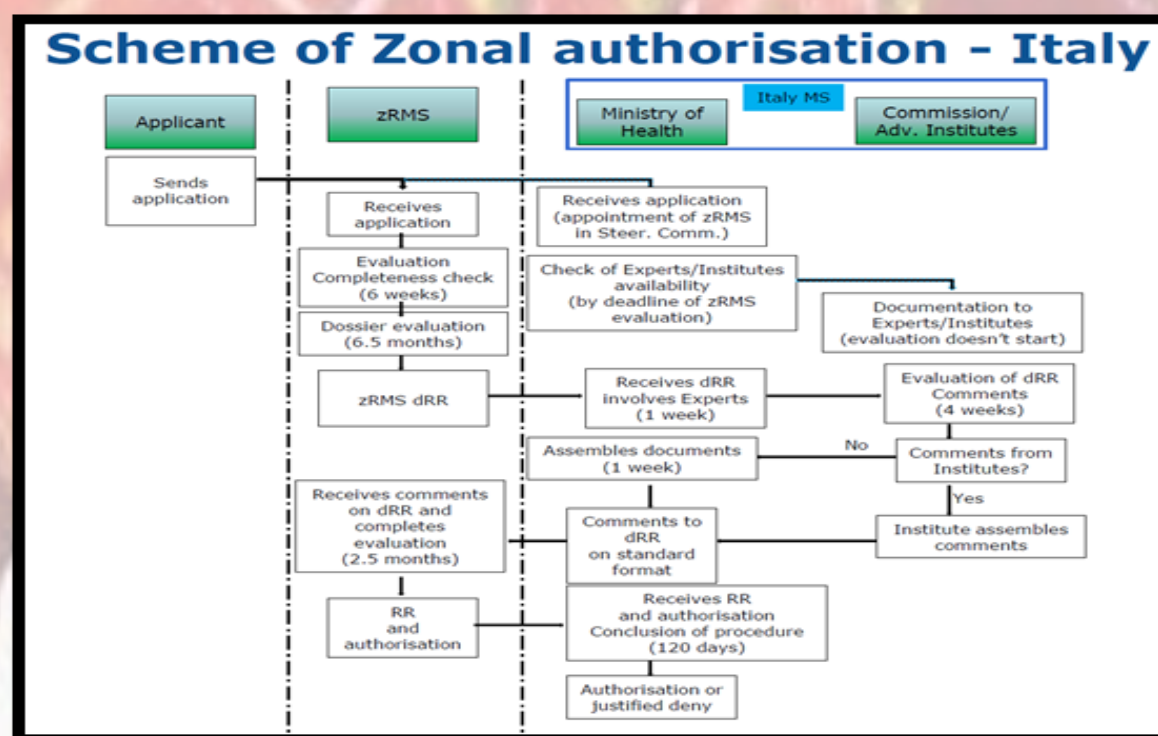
Scheme of Zonal authorisation - Italy

Applicant

zRMS

Italy MS

Ministry of Health

Commission/ Adv. Institutes

Sends application

Receives application

Receives application (appointment of zRMS in Steer. Comm.)

Evaluation Completeness check (6 weeks)

Check of Experts/Institutes availability (by deadline of zRMS evaluation)

Documentation to Experts/Institutes (evaluation doesn't start)

Dossier evaluation (6.5 months)

zRMS dRR

Receives dRR involves Experts (1 week)

Evaluation of dRR Comments (4 weeks)

Assembles documents (1 week)

No

Comments from Institutes?

Yes

Receives comments on dRR and completes evaluation (2.5 months)

Comments to dRR on standard format

Institute assembles comments

RR and authorisation

Receives RR and authorisation Conclusion of procedure (120 days)

Authorisation or justified deny